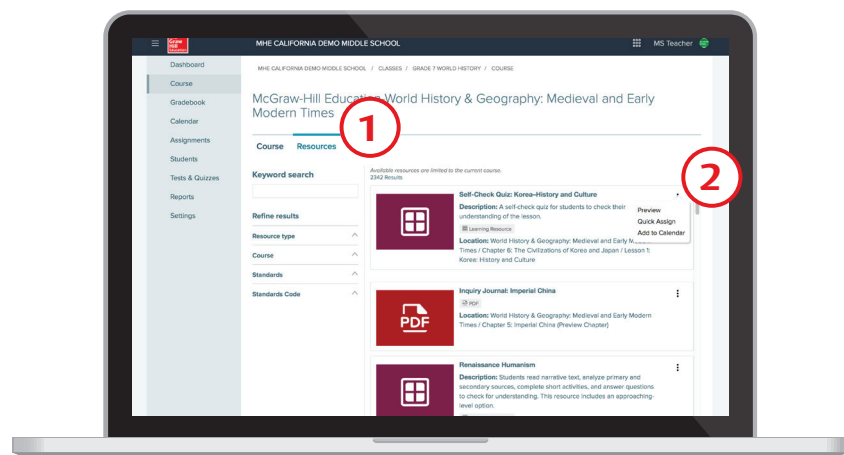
Graw Hill Education

MHE CALIFORNIA DEMO MIDDLE SCHOOL

MS Teacher

Dashboard
Course
Gradebook
Calendar
Assignments
Students
Tests & Quizzes
Reports
Settings

MHE CALIFORNIA DEMO MIDDLE SCHOOL / CLASSES / GRADE 7 WORLD HISTORY / COURSE

McGraw-Hill Education World History & Geography: Medieval and Early Modern Times

1

Course Resources

2

Keyword search

Refine results

Resource type
Course
Standards
Standards Code

Available resources are limited to the current course.
2342 Results

Self-Check Quiz: Korea–History and Culture

Description: A self-check quiz for students to check their understanding of the lesson.

Learning Resource

Location: World History & Geography: Medieval and Early M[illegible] Times / Chapter 6: The Civilizations of Korea and Japan / Lesson 1: Korea: History and Culture

Preview
Quick Assign
Add to Calendar

Inquiry Journal: Imperial China

PDF

Location: World History & Geography: Medieval and Early Modern Times / Chapter 5: Imperial China (Preview Chapter)

PDF

Renaissance Humanism

Description: Students read narrative text, analyze primary and secondary sources, complete short activities, and answer questions to check for understanding. This resource includes an approaching-level option.